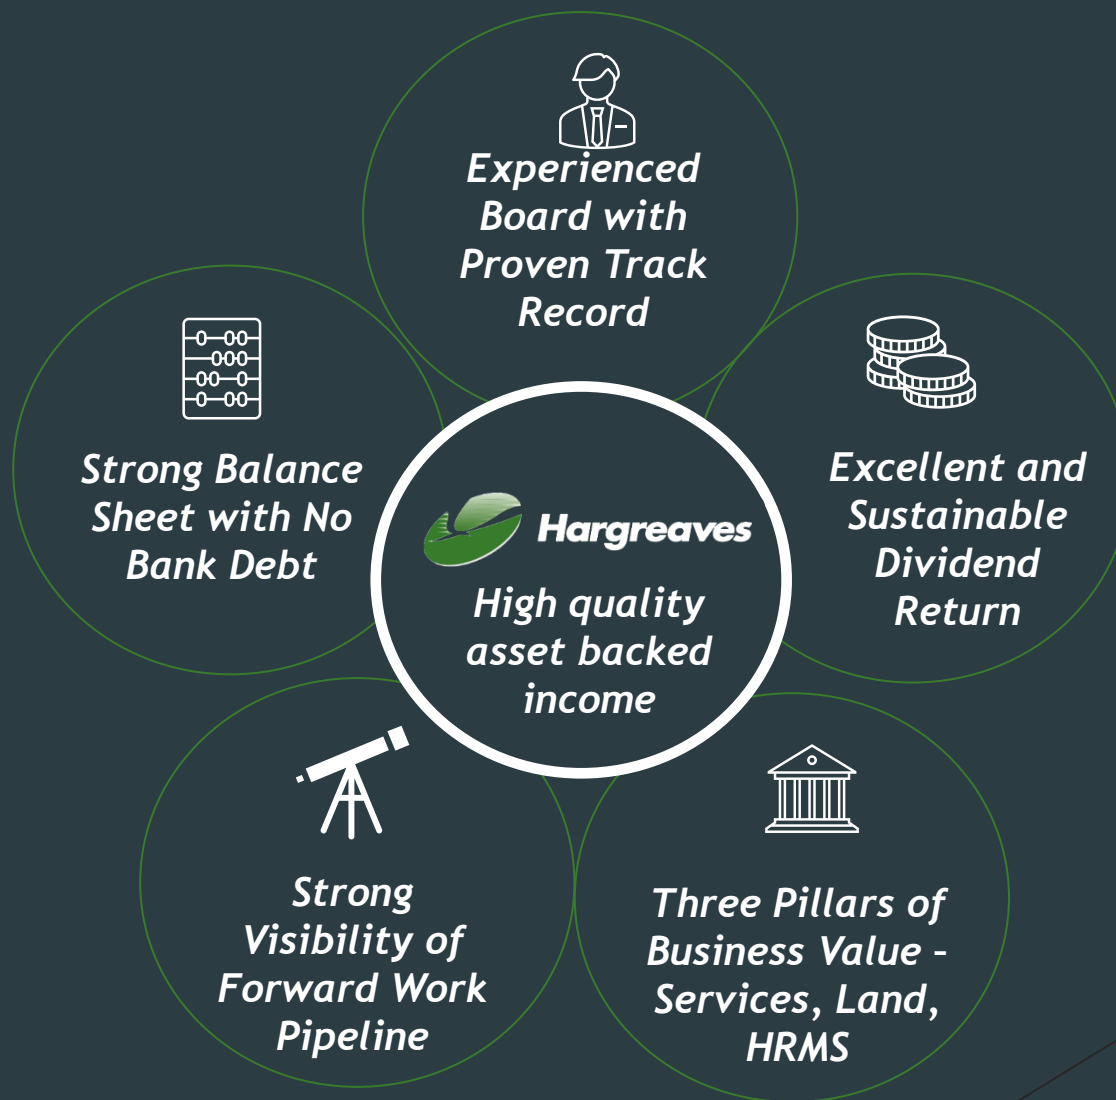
Experienced Board with Proven Track Record

Strong Balance Sheet with No Bank Debt

Hargreaves

High quality asset backed income

Excellent and Sustainable Dividend Return

Strong Visibility of Forward Work Pipeline

Three Pillars of Business Value - Services, Land, HRMS